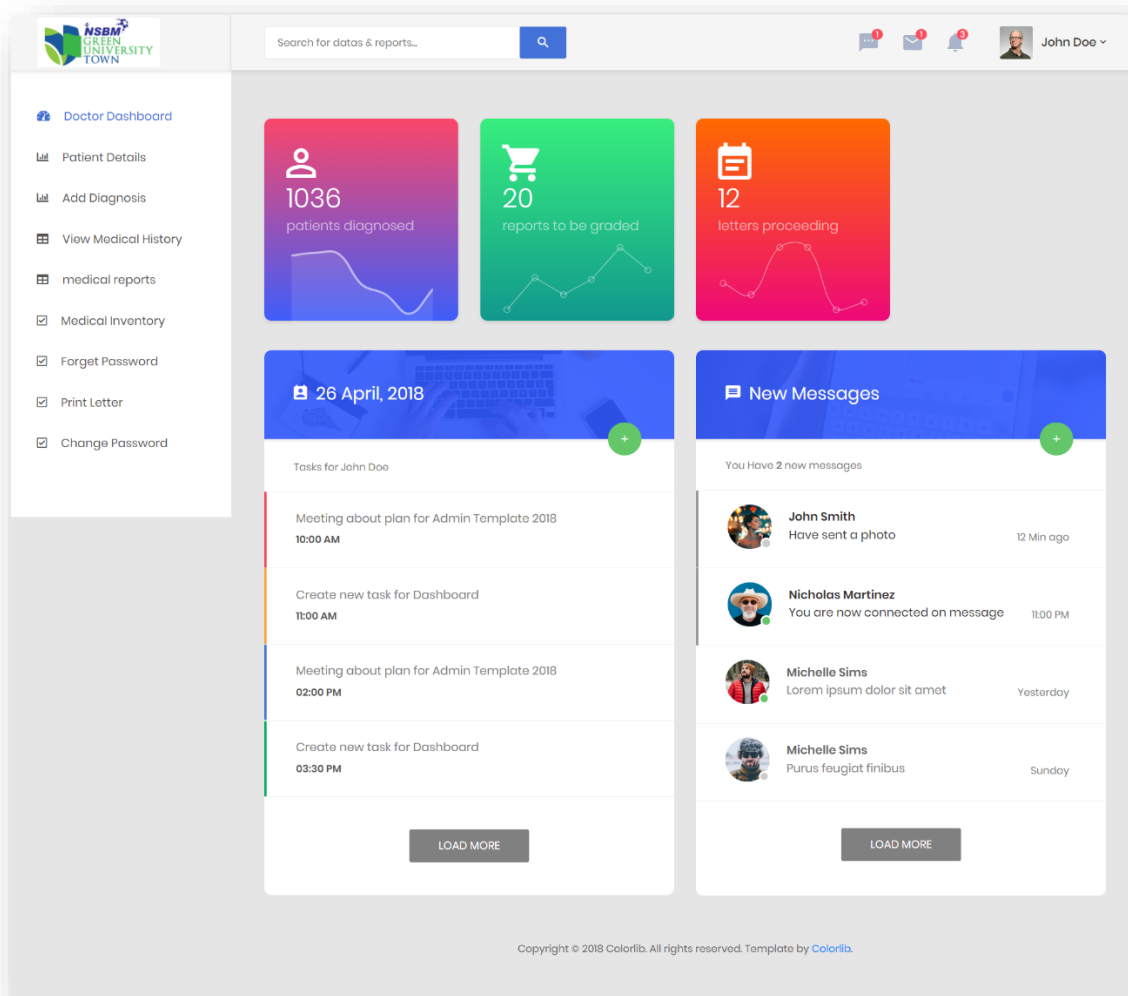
NSBM GREEN UNIVERSITY TOWN

Search for datas & reports...

1 1 3

John Doe

Doctor Dashboard
Patient Details
Add Diagnosis
View Medical History
medical reports
Medical Inventory
Forget Password
Print Letter
Change Password

1036
patients diagnosed

20
reports to be graded

12
letters proceeding

26 April, 2018

+

Tasks for John Doe

Meeting about plan for Admin Template 2018
10:00 AM

Create new task for Dashboard
11:00 AM

Meeting about plan for Admin Template 2018
02:00 PM

Create new task for Dashboard
03:30 PM

LOAD MORE

New Messages

+

You Have 2 new messages

John Smith
Have sent a photo
12 Min ago

Nicholas Martinez
You are now connected on message
11:00 PM

Michelle Sims
Lorem ipsum dolor sit amet
Yesterday

Michelle Sims
Purus feugiat finibus
Sunday

LOAD MORE

Copyright © 2018 Colorlib. All rights reserved. Template by Colorlib.